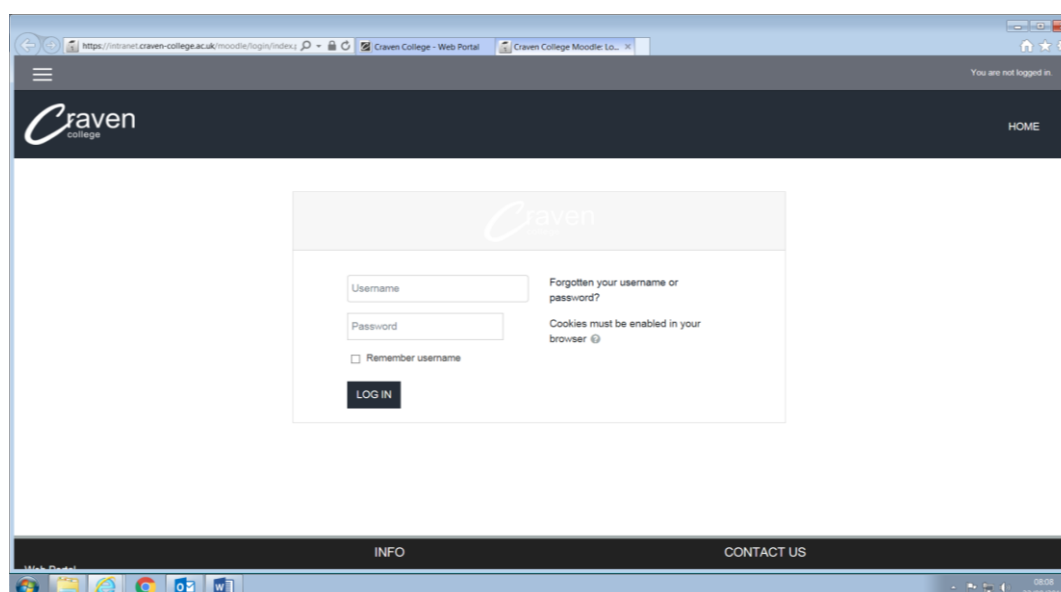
https://intranet.craven-college.ac.uk/moodle/login/index.j

Craven College - Web Portal

Craven College Moodle: Lo...

You are not logged in.

Craven college

HOME

Craven

Username

Password

Remember username

LOG IN

Forgotten your username or password?

Cookies must be enabled in your browser

INFO

CONTACT US

Web Portal

08:08